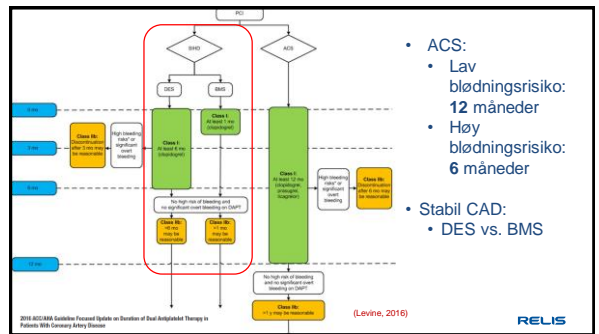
PCI

SIHD

ACS

DES

BMS

0 mo

3 mo

6 mo

12 mo

Class IIb: Discontinuation after 3 mo may be reasonable

High bleeding risk* or significant overt bleeding

Class I: At least 6 mo (clopidogrel)

Class I: At least 1 mo (clopidogrel)

Class I: At least 12 mo (clopidogrel, prasugrel, ticagrelor)

High bleeding risk* or significant overt bleeding

Class IIb: Discontinuation after 6 mo may be reasonable

No high risk of bleeding and no significant overt bleeding on DAPT

Class IIb: >6 mo may be reasonable

Class IIb: >1 mo may be reasonable

No high risk of bleeding and no significant overt bleeding on DAPT

Class IIb: >1 y may be reasonable

2016 ACC/AHA Guideline Focused Update on Duration of Dual Antiplatelet Therapy in Patients With Coronary Artery Disease

(Levine, 2016)

• ACS:
• Lav blødningsrisiko: **12** måneder
• Høy blødningsrisiko: **6** måneder

• Stabil CAD:
• DES vs. BMS

RELIS